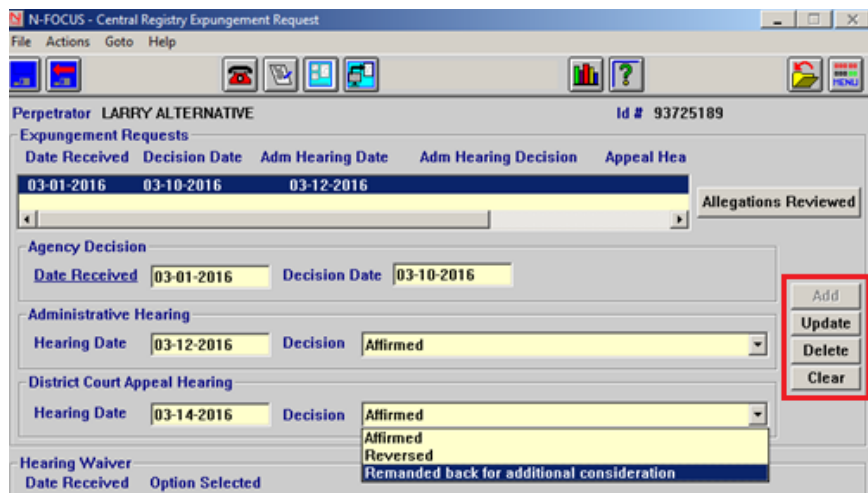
N-FOCUS - Central Registry Expungement Request

File Actions Goto Help

MENU

Perpetrator LARRY ALTERNATIVE

Id # 93725189

Expungement Requests

| Date Received | Decision Date | Adm Hearing Date | Adm Hearing Decision | Appeal Hea |
|---|---|---|---|---|
| 03-01-2016 | 03-10-2016 | 03-12-2016 | | |

Allegations Reviewed

Agency Decision

Date Received 03-01-2016 Decision Date 03-10-2016

Administrative Hearing

Hearing Date 03-12-2016 Decision Affirmed

District Court Appeal Hearing

Hearing Date 03-14-2016 Decision Affirmed

Affirmed
Reversed
Remanded back for additional consideration

Add
Update
Delete
Clear

Hearing Waiver

Date Received Option Selected